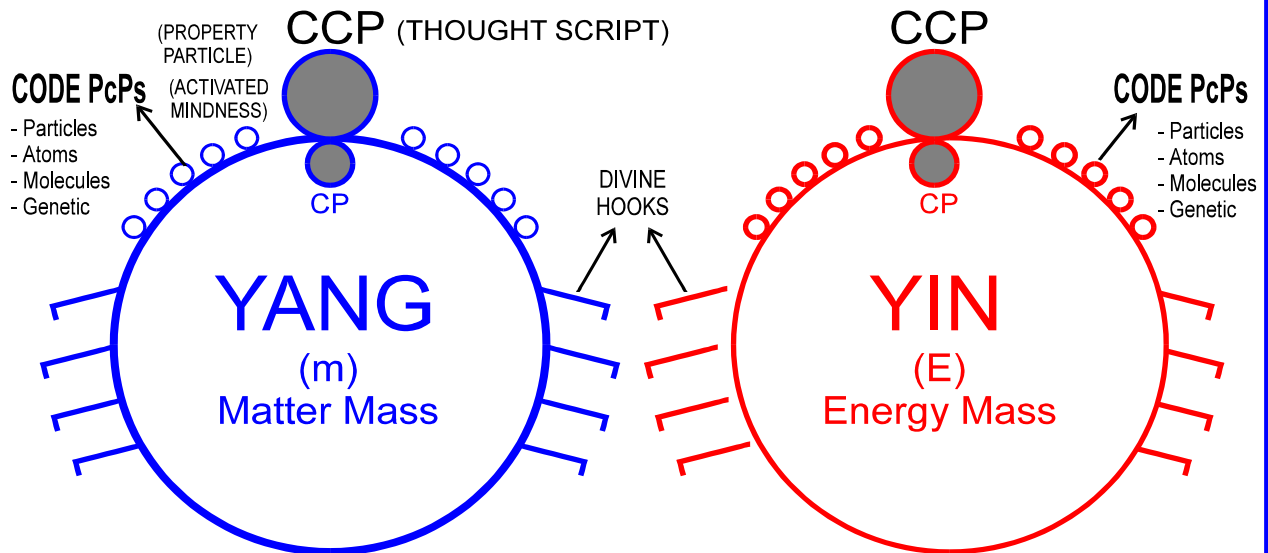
(PROPERTY PARTICLE)

CCP (THOUGHT SCRIPT)

CCP

CODE PcPs
- Particles
- Atoms
- Molecules
- Genetic

(ACTIVATED MINDNESS)

CODE PcPs
- Particles
- Atoms
- Molecules
- Genetic

CP

DIVINE HOOKS

CP

YANG
(m)
Matter Mass

YIN
(E)
Energy Mass